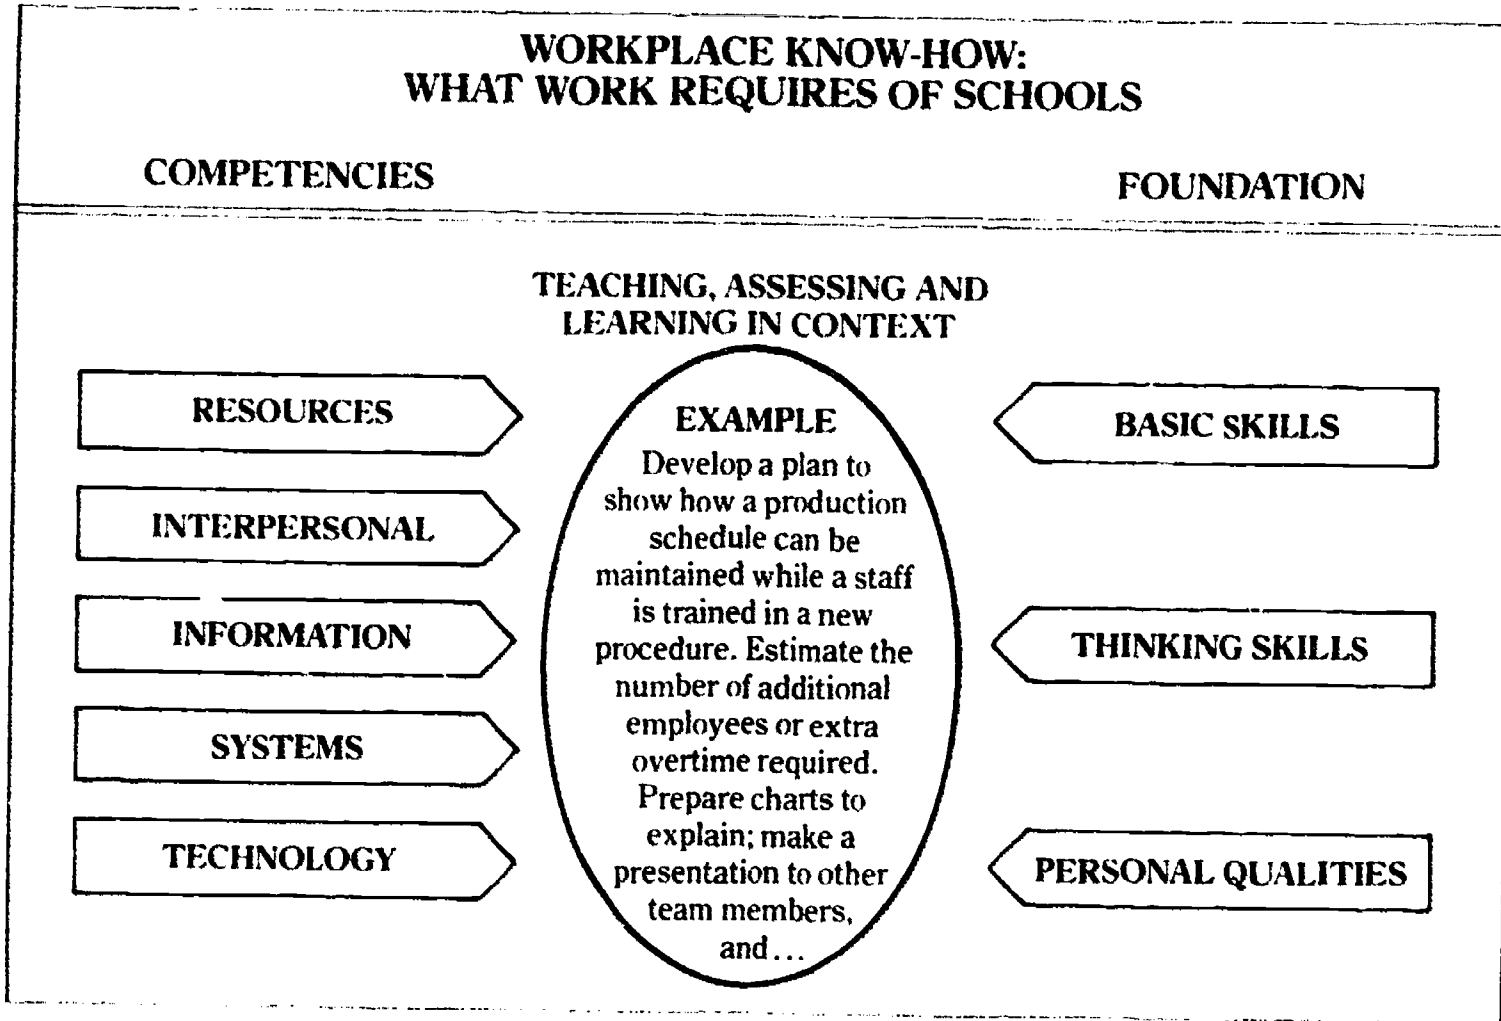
WORKPLACE KNOW-HOW:
WHAT WORK REQUIRES OF SCHOOLS

COMPETENCIES

FOUNDATION

TEACHING, ASSESSING AND LEARNING IN CONTEXT

RESOURCES

INTERPERSONAL

INFORMATION

SYSTEMS

TECHNOLOGY

EXAMPLE
Develop a plan to show how a production schedule can be maintained while a staff is trained in a new procedure. Estimate the number of additional employees or extra overtime required. Prepare charts to explain; make a presentation to other team members, and...

BASIC SKILLS

THINKING SKILLS

PERSONAL QUALITIES